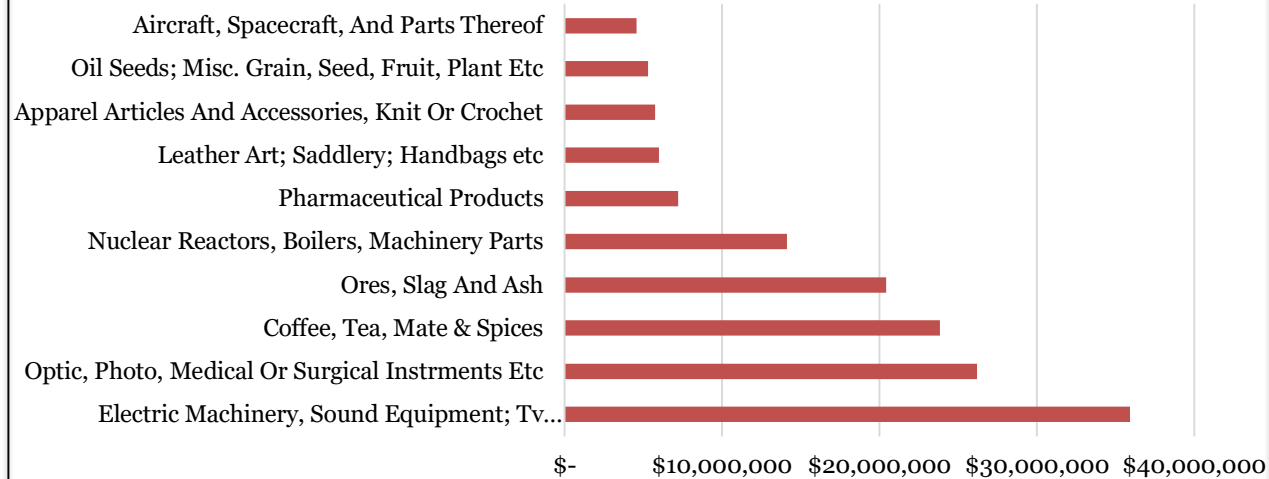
Aircraft, Spacecraft, And Parts Thereof
Oil Seeds; Misc. Grain, Seed, Fruit, Plant Etc
Apparel Articles And Accessories, Knit Or Crochet
Leather Art; Saddlery; Handbags etc
Pharmaceutical Products
Nuclear Reactors, Boilers, Machinery Parts
Ores, Slag And Ash
Coffee, Tea, Mate & Spices
Optic, Photo, Medical Or Surgical Instrments Etc
Electric Machinery, Sound Equipment; Tv...

$-
$10,000,000
$20,000,000
$30,000,000
$40,000,000